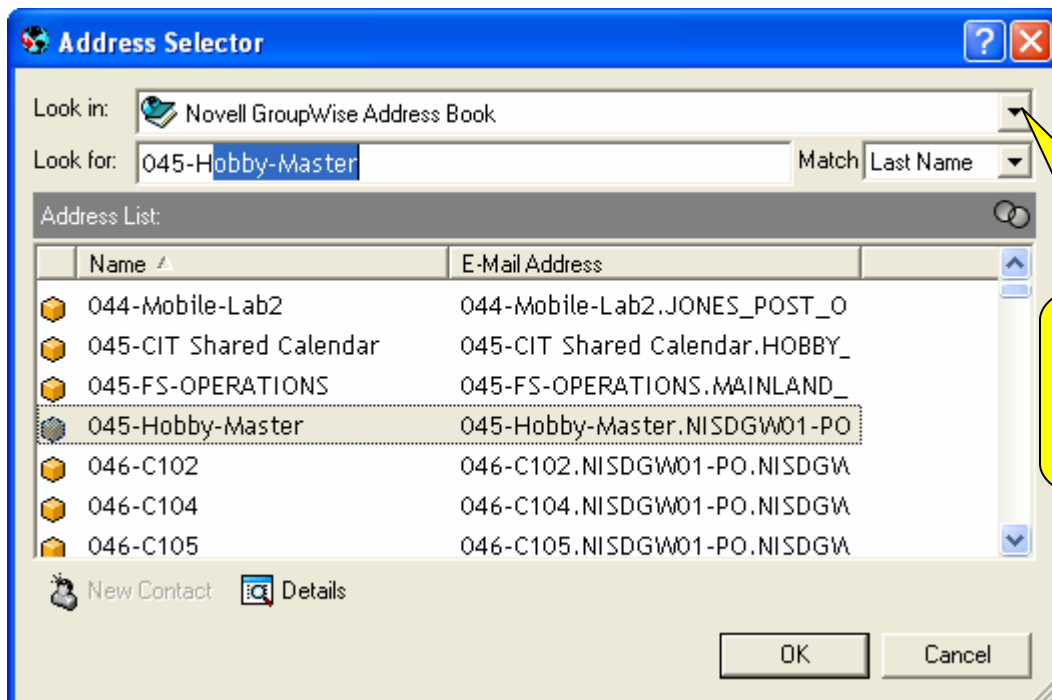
Address Selector

Look in: Novell GroupWise Address Book

Look for: 045-Hobby-Master

Match Last Name

Address List:

| Name | E-Mail Address |
|---|---|
| 044-Mobile-Lab2 | 044-Mobile-Lab2.JONES_POST_O |
| 045-CIT Shared Calendar | 045-CIT Shared Calendar.HOBBY_ |
| 045-FS-OPERATIONS | 045-FS-OPERATIONS.MAINLAND_ |
| 045-Hobby-Master | 045-Hobby-Master.NISDGW01-PO |
| 046-C102 | 046-C102.NISDGW01-PO.NISDGW |
| 046-C104 | 046-C104.NISDGW01-PO.NISDGW |
| 046-C105 | 046-C105.NISDGW01-PO.NISDGW |

New Contact Details

OK Cancel